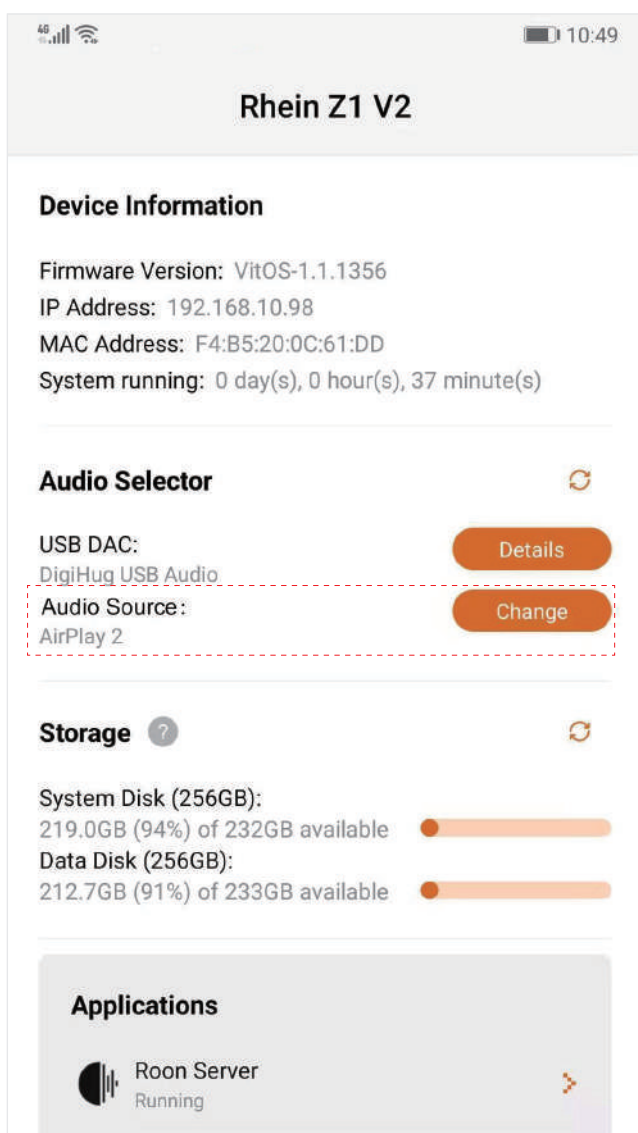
4G 10:49

Rhein Z1 V2

Device Information

Firmware Version: VitOS-1.1.1356
IP Address: 192.168.10.98
MAC Address: F4:B5:20:0C:61:DD
System running: 0 day(s), 0 hour(s), 37 minute(s)

Audio Selector

USB DAC:
DigiHug USB Audio
Details

Audio Source:
AirPlay 2
Change

Storage ?

System Disk (256GB):
219.0GB (94%) of 232GB available
Data Disk (256GB):
212.7GB (91%) of 233GB available

Applications

Roon Server
Running